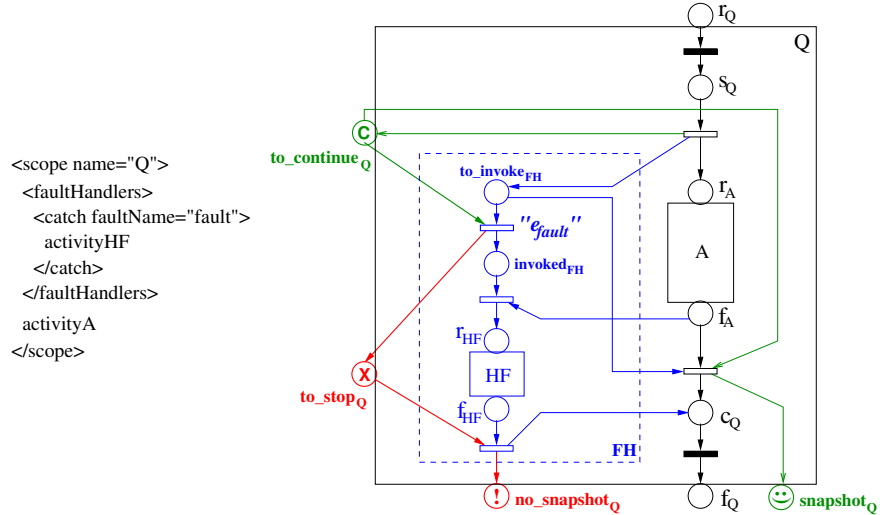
<scope name="Q">
<faultHandlers>
<catch faultName="fault">
activityHF
</catch>
</faultHandlers>
activityA
</scope>

$r_Q$

Q

$s_Q$

C

$to\_continue_Q$

$to\_invoke_{FH}$

$r_A$

$''e_{fault}''$

A

$invoked_{FH}$

$f_A$

$r_{HF}$

X

HF

$to\_stop_Q$

$f_{HF}$

$c_Q$

FH

!

$no\_snapshot_Q$

$f_Q$

☺

$snapshot_Q$